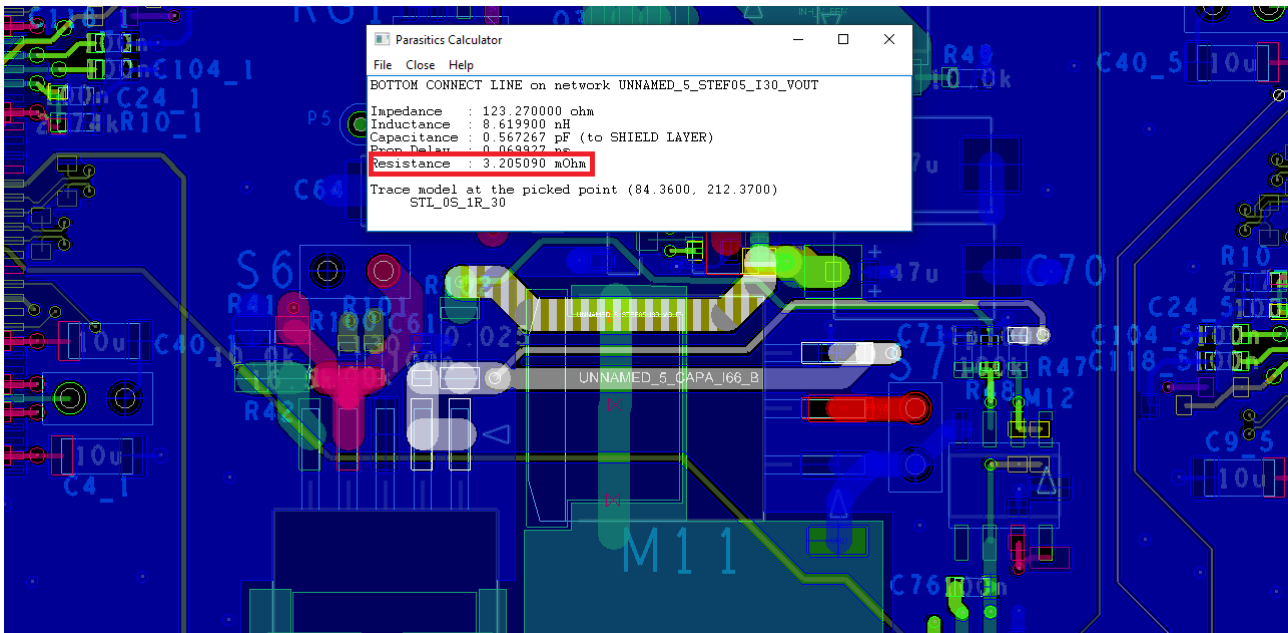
Parasitics Calculator

File Close Help

BOTTOM CONNECT LINE on network UNNAMED_5_STEF05_I30_VOUT

Impedance : 123.270000 ohm
Inductance : 8.619900 nH
Capacitance : 0.567267 pF (to SHIELD LAYER)
Prop Delay : 0.069927 ns
Resistance : 3.205090 mOhm

Trace model at the picked point (84.3600, 212.3700)
STL_0S_1R_30

C104_1
C24_1
R10_1
P5
C64
S6
R41
R101
R100
C61
R42
10u
C40
10u
C4_1
R49
C40_5
10u
C70
47u
C71
R47
R48
M12
C24_5
C104_5
C118_5
R10
C9_5
10u
M11
C76
UNNAMED_5_CAPA_I66_B